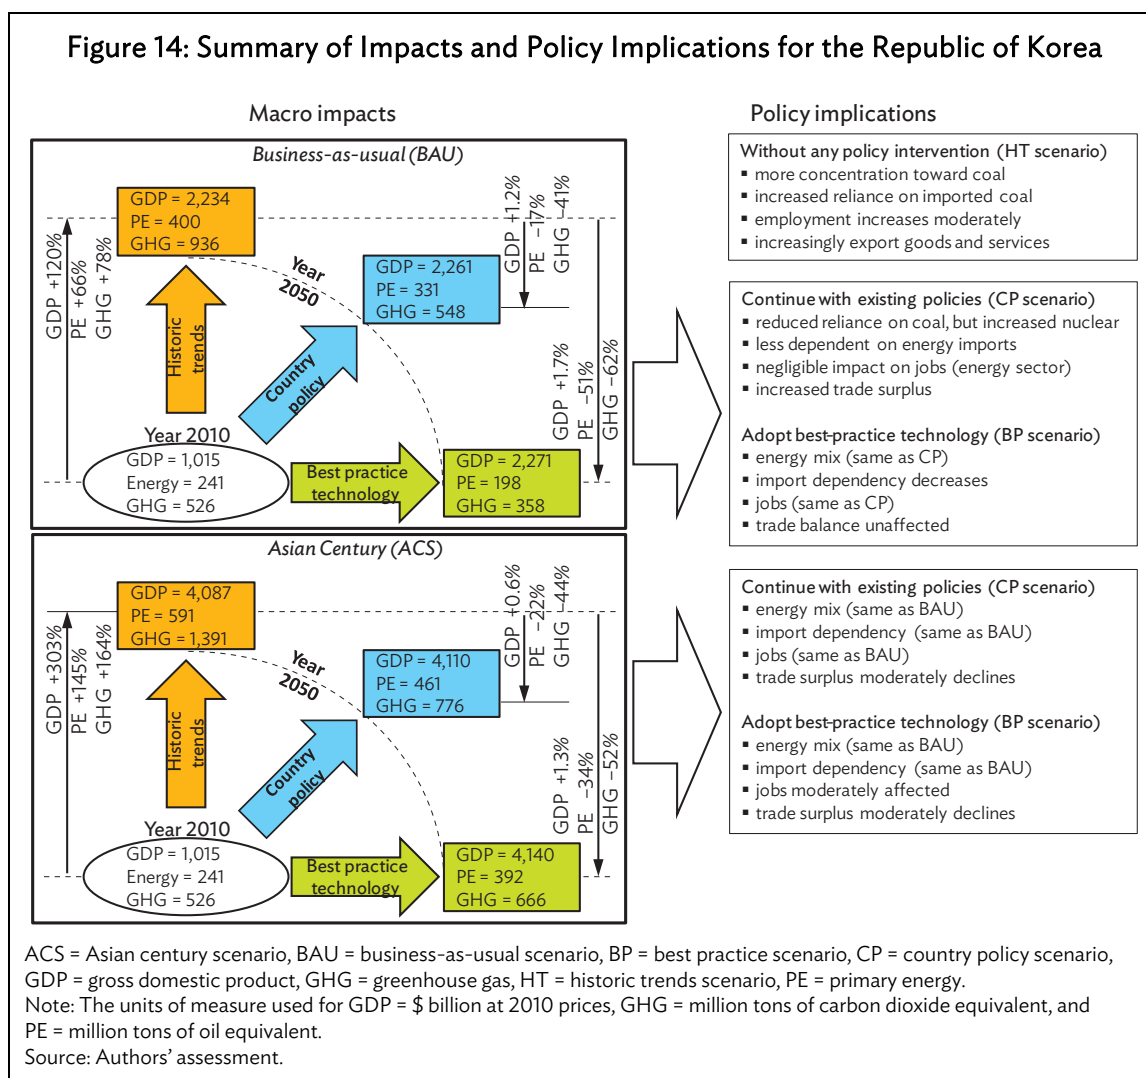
Figure 14: Summary of Impacts and Policy Implications for the Republic of Korea

Macro impacts

Business-as-usual (BAU)

GDP = 2,234
PE = 400
GHG = 936

GDP +120%
PE +66%
GHG +78%

Year 2050

GDP = 2,261
PE = 331
GHG = 548

GDP +1.2%
PE −17%
GHG −41%

Historic trends

Country policy

Year 2010

GDP = 1,015
Energy = 241
GHG = 526

Best practice technology

GDP = 2,271
PE = 198
GHG = 358

GDP +1.7%
PE −51%
GHG −62%

Asian Century (ACS)

GDP = 4,087
PE = 591
GHG = 1,391

GDP +303%
PE +145%
GHG +164%

Year 2050

GDP = 4,110
PE = 461
GHG = 776

GDP +0.6%
PE −22%
GHG −44%

Historic trends

Country policy

Year 2010

GDP = 1,015
Energy = 241
GHG = 526

Best practice technology

GDP = 4,140
PE = 392
GHG = 666

GDP +1.3%
PE −34%
GHG −52%

Policy implications

Without any policy intervention (HT scenario)
▪ more concentration toward coal
▪ increased reliance on imported coal
▪ employment increases moderately
▪ increasingly export goods and services

Continue with existing policies (CP scenario)
▪ reduced reliance on coal, but increased nuclear
▪ less dependent on energy imports
▪ negligible impact on jobs (energy sector)
▪ increased trade surplus

Adopt best-practice technology (BP scenario)
▪ energy mix (same as CP)
▪ import dependency decreases
▪ jobs (same as CP)
▪ trade balance unaffected

Continue with existing policies (CP scenario)
▪ energy mix (same as BAU)
▪ import dependency (same as BAU)
▪ jobs (same as BAU)
▪ trade surplus moderately declines

Adopt best-practice technology (BP scenario)
▪ energy mix (same as BAU)
▪ import dependency (same as BAU)
▪ jobs moderately affected
▪ trade surplus moderately declines

ACS = Asian century scenario, BAU = business-as-usual scenario, BP = best practice scenario, CP = country policy scenario, GDP = gross domestic product, GHG = greenhouse gas, HT = historic trends scenario, PE = primary energy.
Note: The units of measure used for GDP = $ billion at 2010 prices, GHG = million tons of carbon dioxide equivalent, and PE = million tons of oil equivalent.
Source: Authors' assessment.